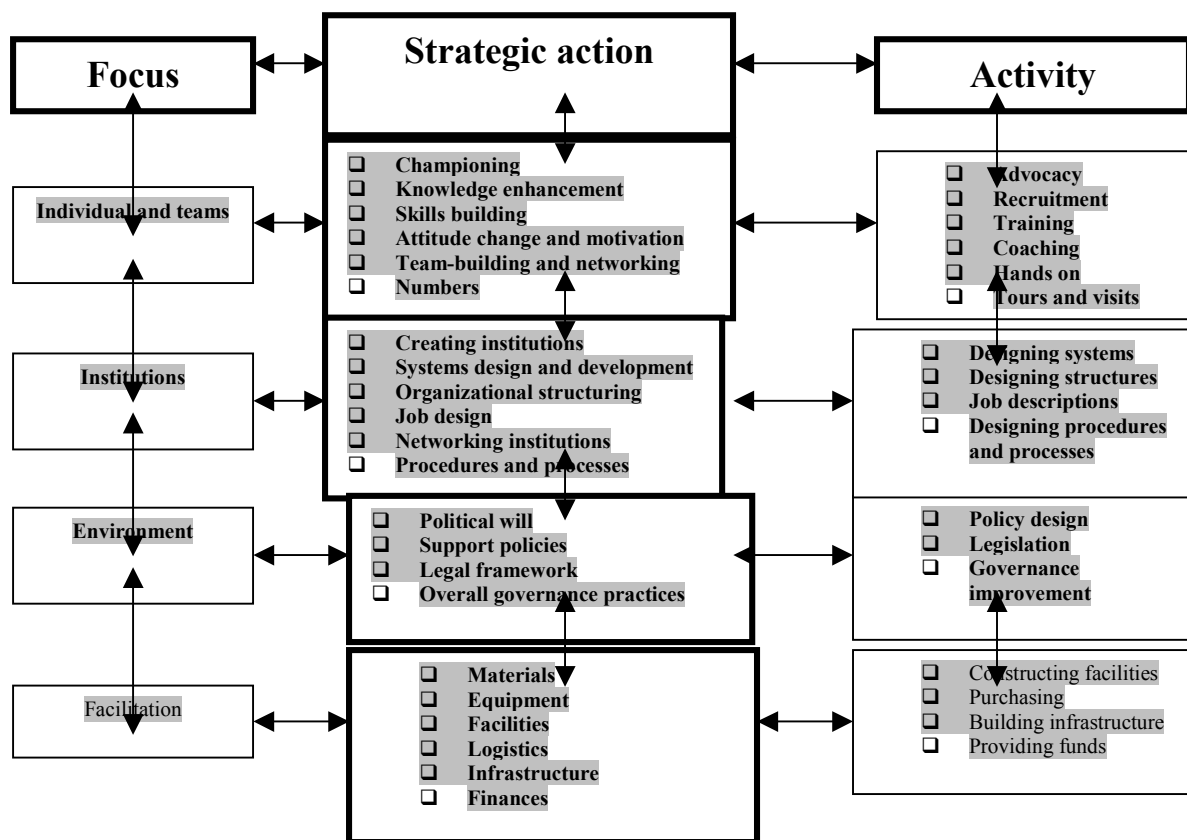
Focus

Strategic action

Activity

Individual and teams

- Championing
- Knowledge enhancement
- Skills building
- Attitude change and motivation
- Team-building and networking
- Numbers

- Advocacy
- Recruitment
- Training
- Coaching
- Hands on
- Tours and visits

Institutions

- Creating institutions
- Systems design and development
- Organizational structuring
- Job design
- Networking institutions
- Procedures and processes

- Designing systems
- Designing structures
- Job descriptions
- Designing procedures and processes

Environment

- Political will
- Support policies
- Legal framework
- Overall governance practices

- Policy design
- Legislation
- Governance improvement

Facilitation

- Materials
- Equipment
- Facilities
- Logistics
- Infrastructure
- Finances

- Constructing facilities
- Purchasing
- Building infrastructure
- Providing funds